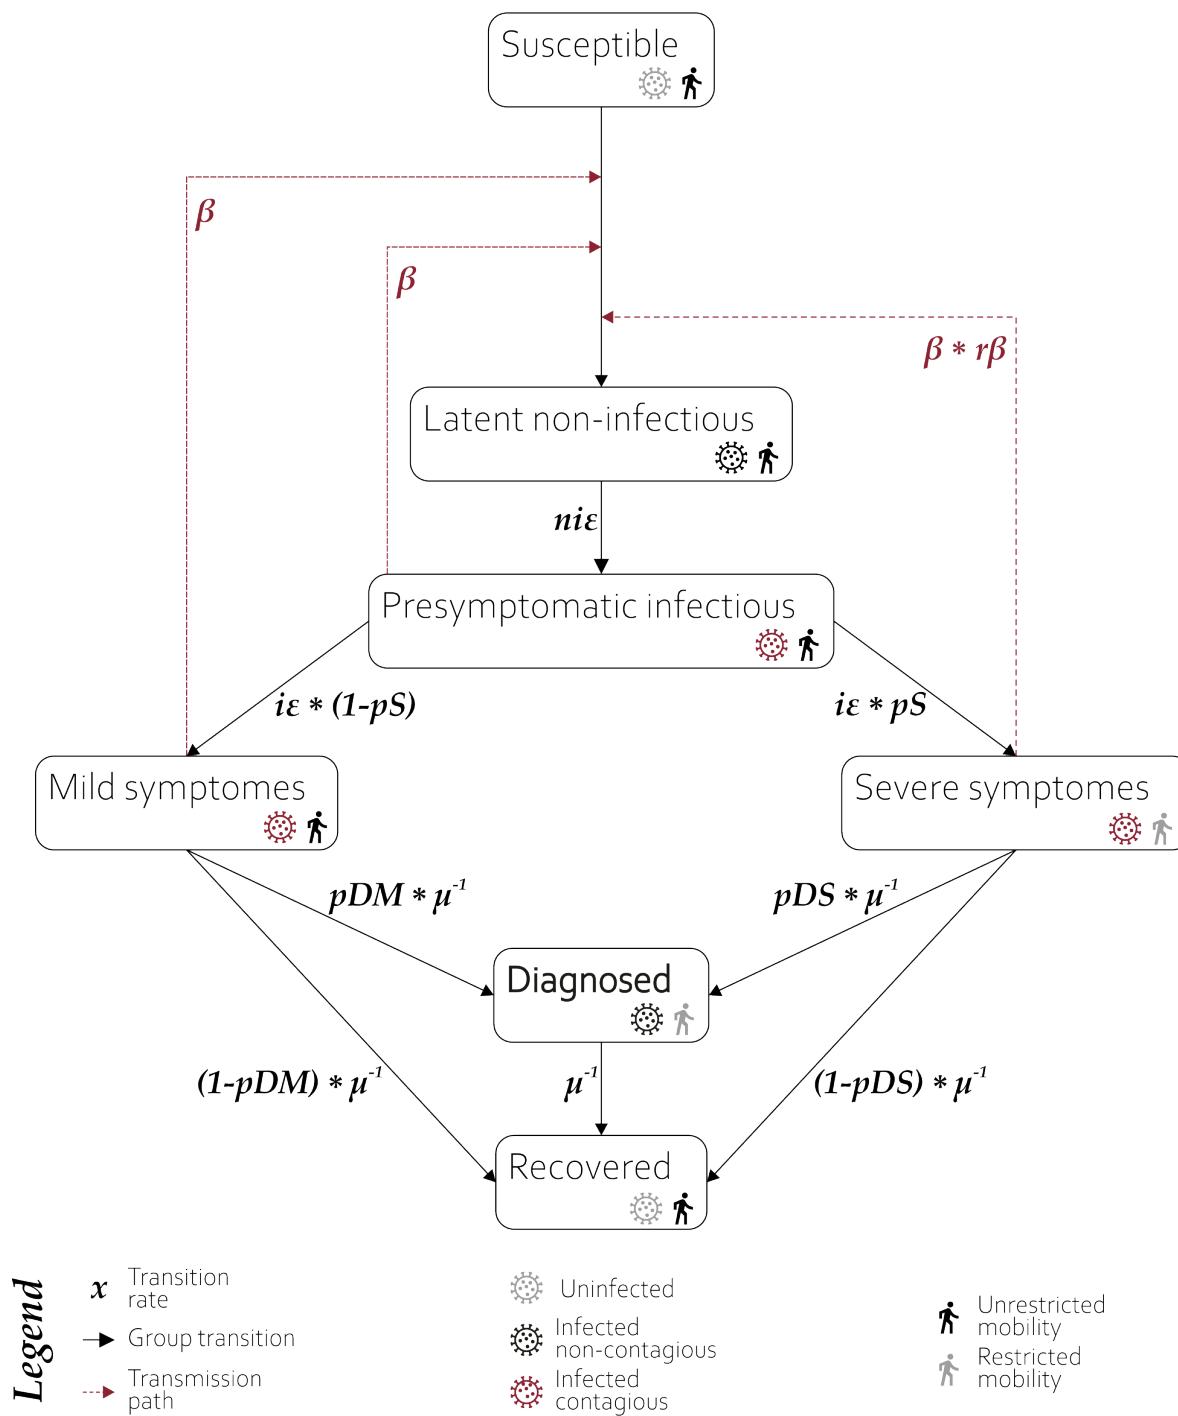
Susceptible

$\beta$

$\beta$

$\beta * r\beta$

Latent non-infectious

$ni\varepsilon$

Presymptomatic infectious

$i\varepsilon * (1\text{-}pS)$

$i\varepsilon * pS$

Mild symptomes

Severe symptomes

$pDM * \mu^{-1}$

$pDS * \mu^{-1}$

Diagnosed

$(1\text{-}pDM) * \mu^{-1}$

$\mu^{-1}$

$(1\text{-}pDS) * \mu^{-1}$

Recovered

Legend

$x$ Transition rate

Group transition

Transmission path

Uninfected

Infected non-contagious

Infected contagious

Unrestricted mobility

Restricted mobility